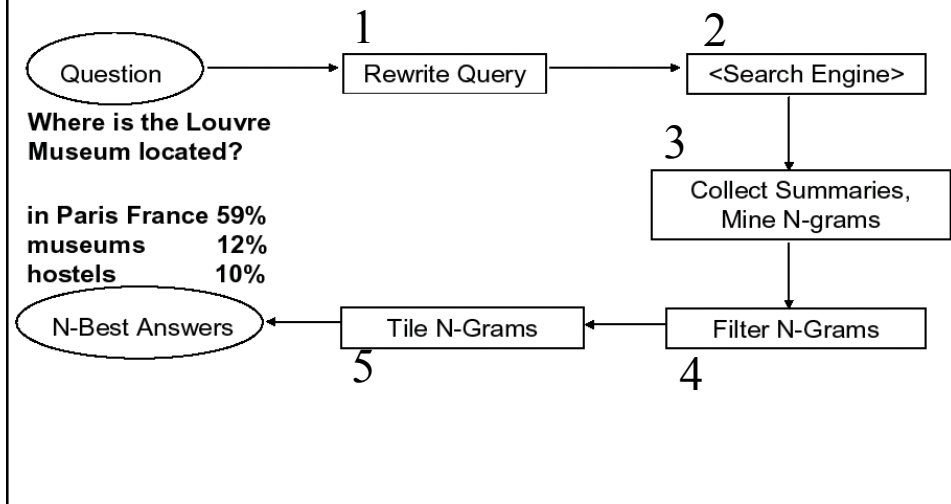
Question

1

Rewrite Query

2

<Search Engine>

Where is the Louvre Museum located?

3

Collect Summaries, Mine N-grams

| | |
|---|---|
| in Paris France | 59% |
| museums | 12% |
| hostels | 10% |

N-Best Answers

Tile N-Grams

5

Filter N-Grams

4